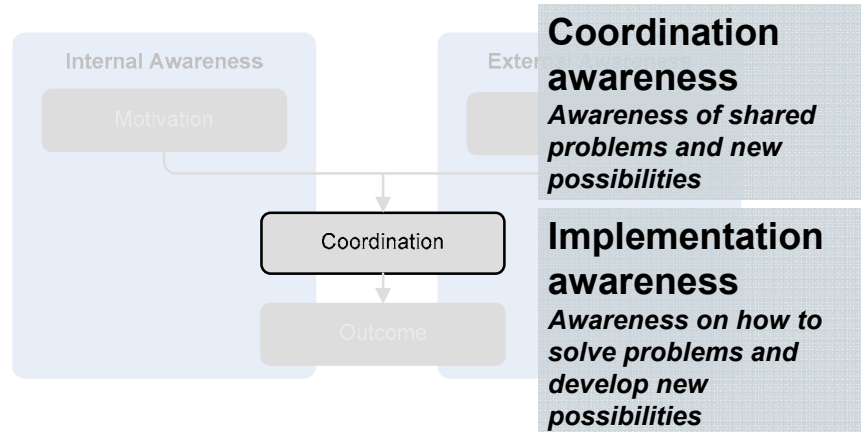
Internal Awareness

Motivation

Exte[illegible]

Coordination awareness

Awareness of shared problems and new possibilities

Coordination

Implementation awareness

Awareness on how to solve problems and develop new possibilities

Outcome